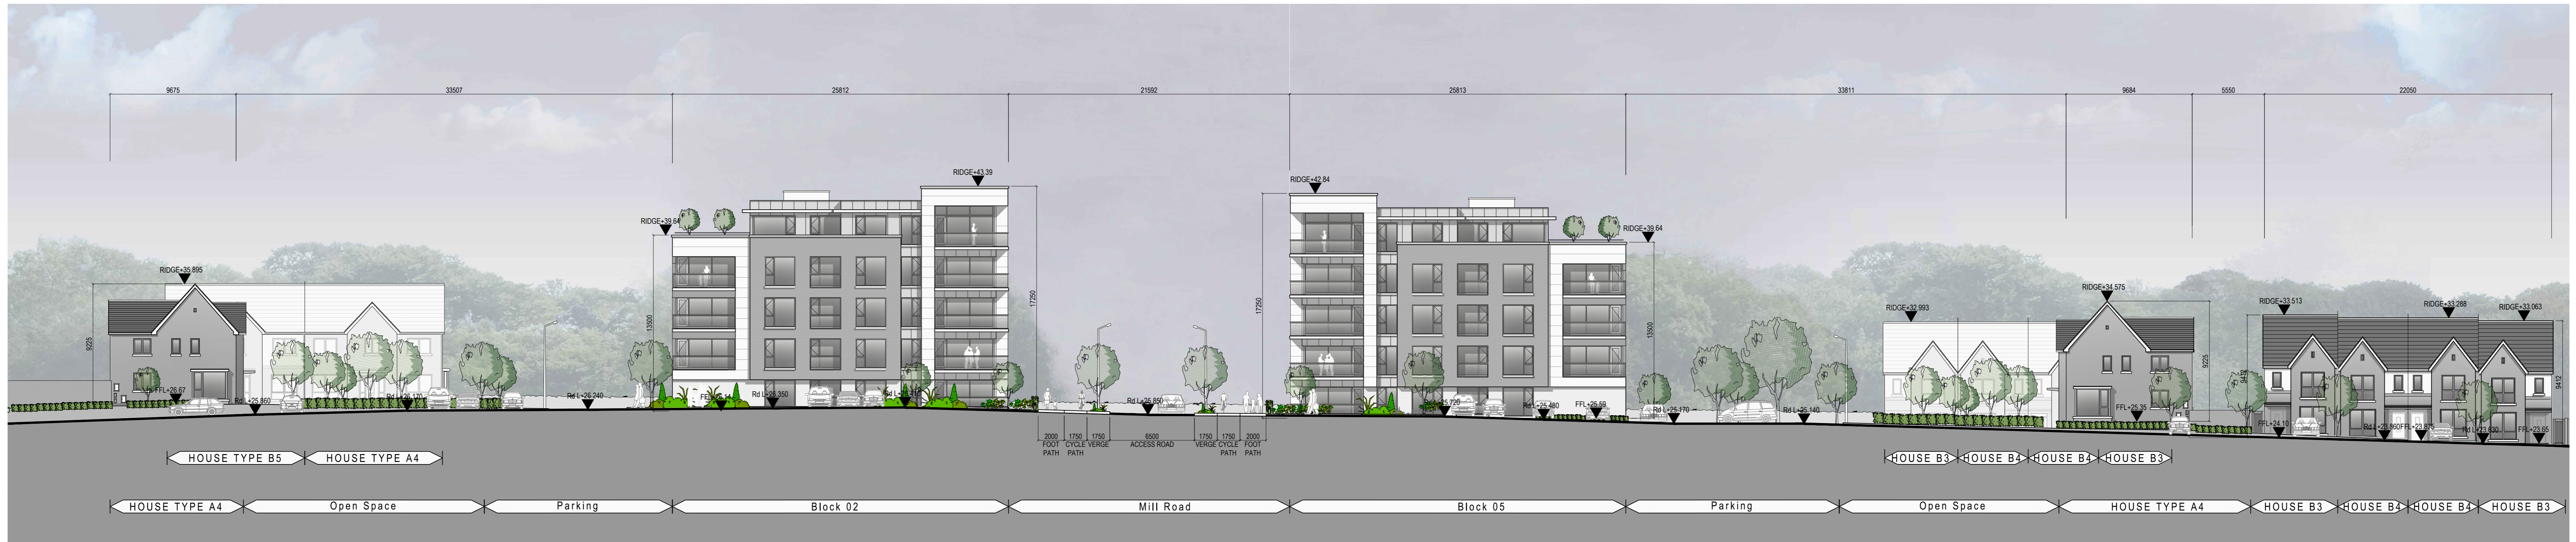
9675 33507 25812 21592 25813 33811 9684 5550 22050

RIDGE+43.39
RIDGE+42.84
RIDGE+39.64
RIDGE+39.64
RIDGE+35.895
RIDGE+32.993
RIDGE+34.575
RIDGE+33.513
RIDGE+33.288
RIDGE+33.063

9225
13500
17250
17250
13500
9225
9432

FFL+26.67
Rd L+25.860
Rd L+26.170
Rd L+26.240
FFL+26.
Rd L+26.350
Rd L+26.850
FFL+25.720
Rd L+25.480
FFL+25.59
Rd L+25.370
Rd L+25.140
FFL+25.35
FFL+24.10
Rd L+23.860
FFL+23.875
Rd L+23.630
FFL+23.05

2000 FOOT PATH
1750 CYCLE PATH
1750 VERGE
6500 ACCESS ROAD
1750 VERGE
1750 CYCLE PATH
2000 FOOT PATH

HOUSE TYPE B5
HOUSE TYPE A4
HOUSE B3
HOUSE B4
HOUSE B4
HOUSE B3

HOUSE TYPE A4
Open Space
Parking
Block 02
Mill Road
Block 05
Parking
Open Space
HOUSE TYPE A4
HOUSE B3
HOUSE B4
HOUSE B4
HOUSE B3